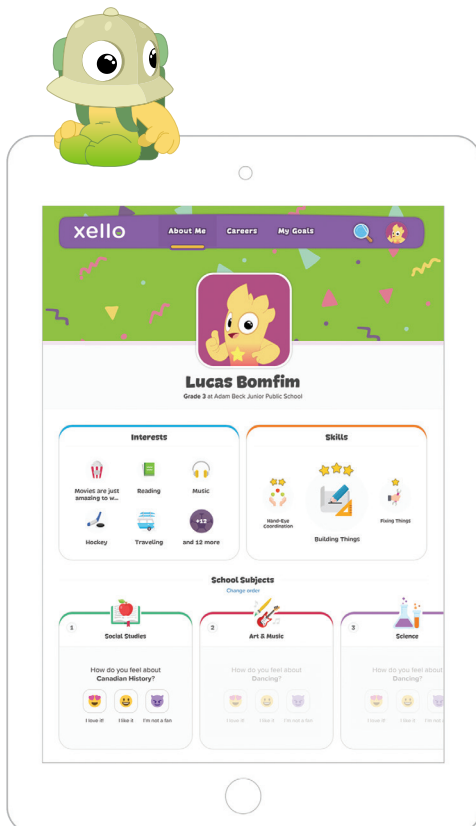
xello

About Me

Careers

My Goals

Lucas Bomfim

Grade 3 at Adam Beck Junior Public School

Interests

Movies are just amazing to w...

Reading

Music

Hockey

Traveling

+12

and 12 more

Skills

Hand-Eye Coordination

Building Things

Fixing Things

School Subjects

Change order

1

Social Studies

How do you feel about Canadian History?

I love it!

I like it

I'm not a fan

2

Art & Music

How do you feel about Dancing?

I love it!

I like it

I'm not a fan

3

Science

How do you feel about Dancing?

I love it!

I like it

I'm not a fan